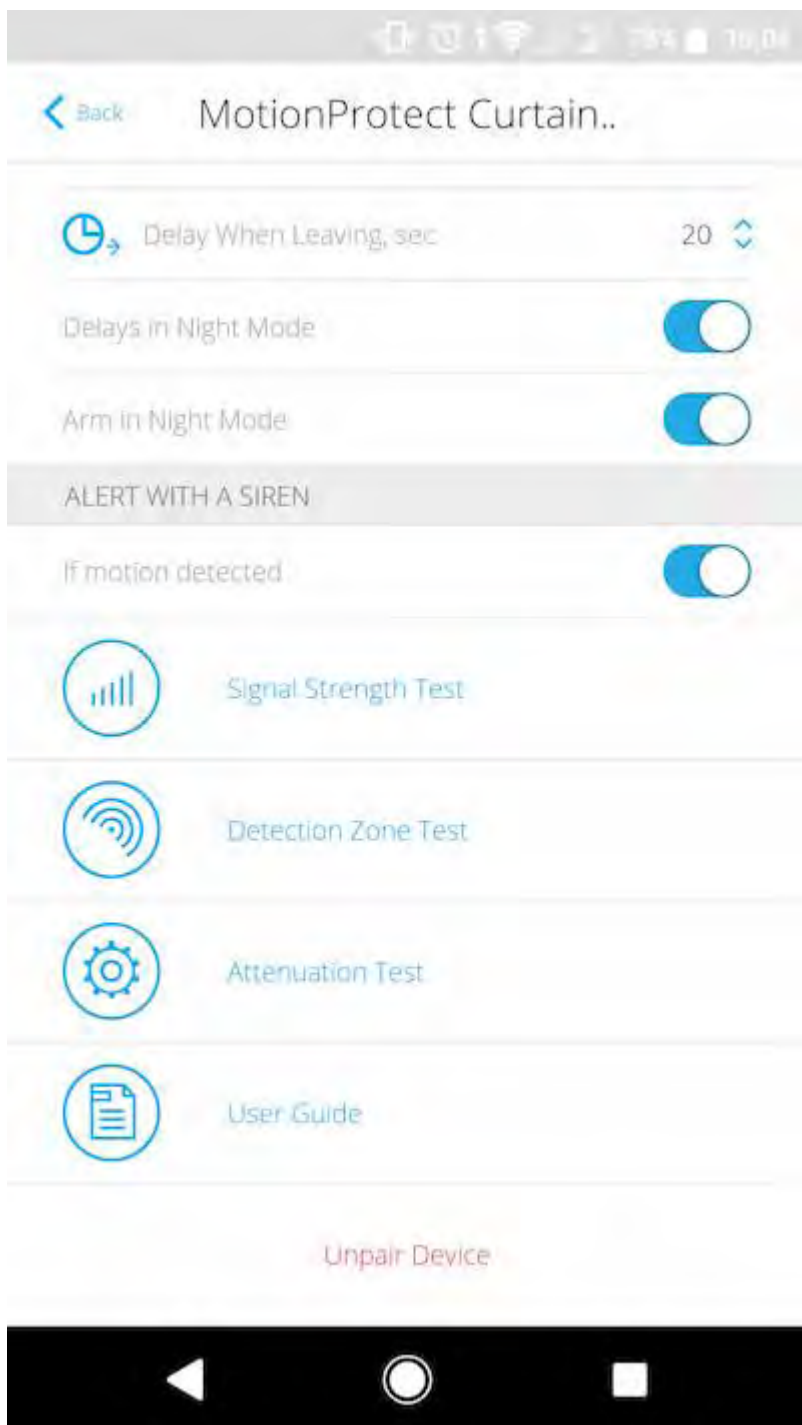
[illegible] 16:04

Back MotionProtect Curtain..

Delay When Leaving, sec 20

Delays in Night Mode

Arm in Night Mode

ALERT WITH A SIREN

If motion detected

Signal Strength Test

Detection Zone Test

Attenuation Test

User Guide

Unpair Device